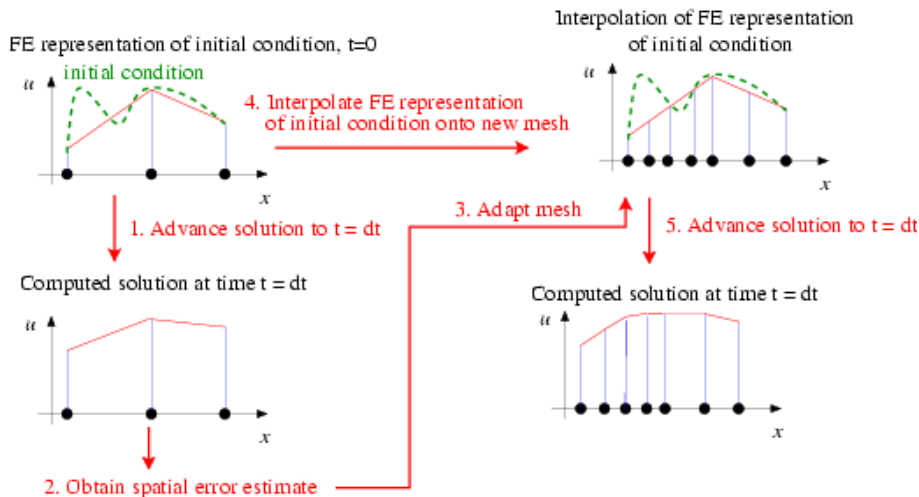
FE representation of initial condition, t=0

initial condition

$u$

$x$

4. Interpolate FE representation of initial condition onto new mesh

Interpolation of FE representation of initial condition

$u$

$x$

1. Advance solution to t = dt

3. Adapt mesh

5. Advance solution to t = dt

Computed solution at time t = dt

$u$

$x$

Computed solution at time t = dt

$u$

$x$

2. Obtain spatial error estimate